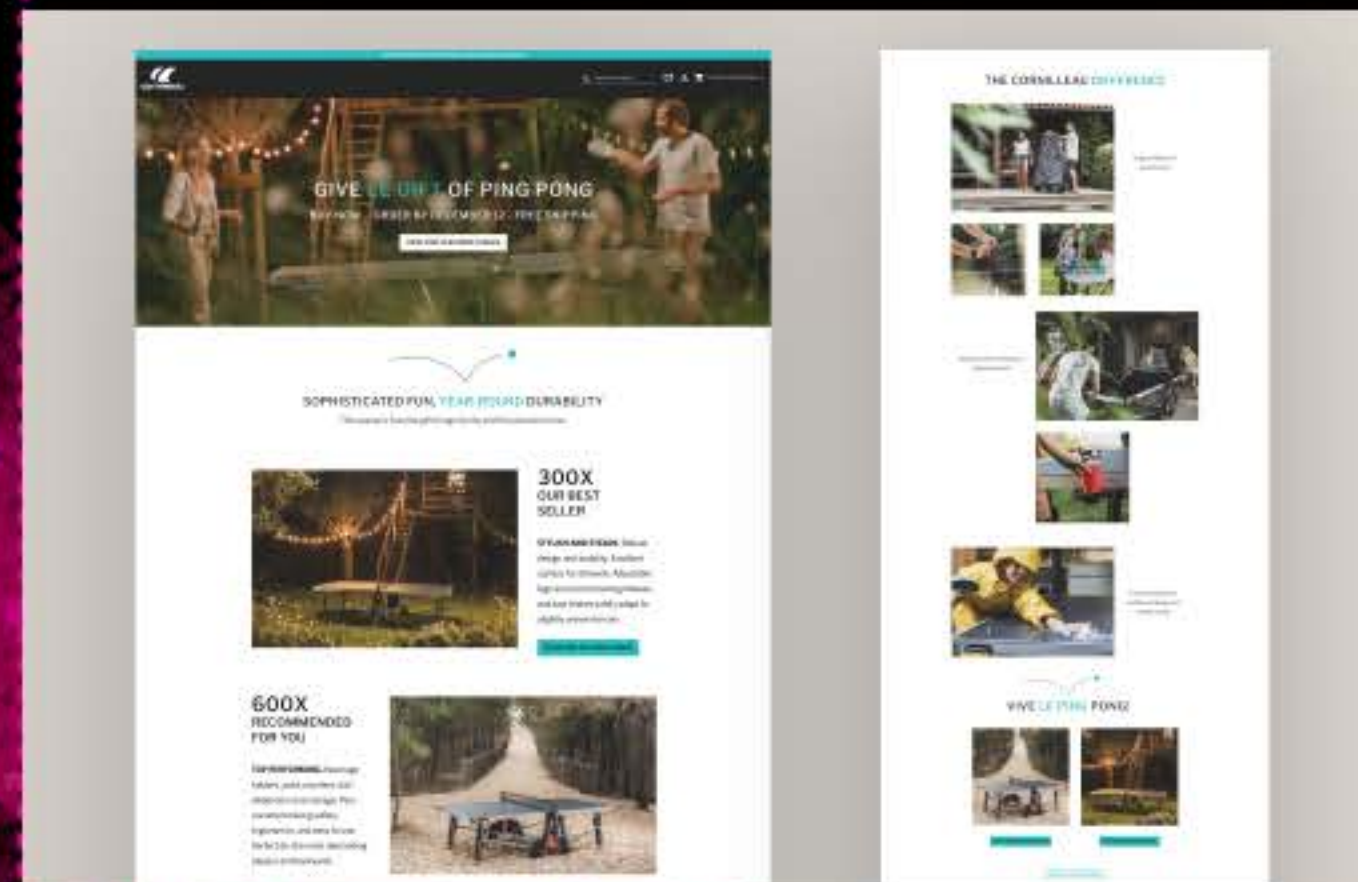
GIVE LE GIFT OF PING PONG

BUY NOW · ORDER BY DECEMBER 12 · FREE SHIPPING

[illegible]

SOPHISTICATED FUN, YEAR ROUND DURABILITY

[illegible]

300X
OUR BEST SELLER

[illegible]

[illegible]

600X
RECOMMENDED FOR YOU

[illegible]

THE CORNILLEAU DIFFERENCE

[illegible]

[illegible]

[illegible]

VIVE LE PING PONG

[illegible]